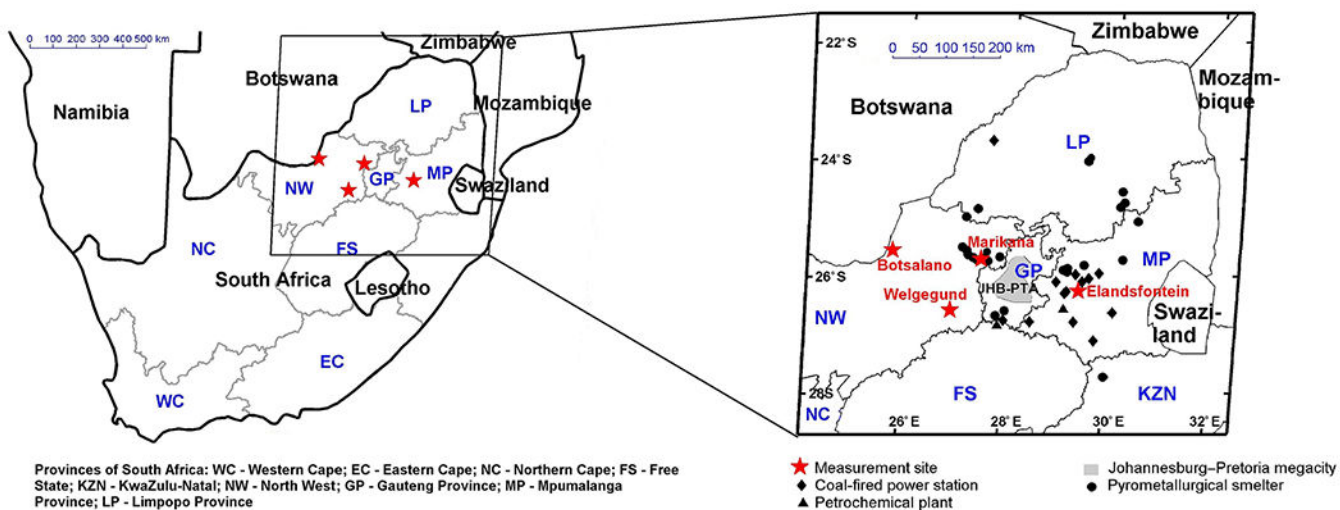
0 100 200 300 400 500 km

Zimbabwe
Botswana
Namibia
LP
Mozambique
NW
GP
MP
Swaziland
NC
FS
South Africa
Lesotho
EC
WC

22° S
0 50 100 150 200 km
Zimbabwe
Mozambique
Botswana
LP
24° S
Marikana
Botsalano
MP
26° S
GP
JHB-PTA
Elandsfontein
Welgegund
Swaziland
NW
FS
KZN
28S
NC
26° E
28° E
30° E
32° E

Provinces of South Africa: WC - Western Cape; EC - Eastern Cape; NC - Northern Cape; FS - Free State; KZN - KwaZulu-Natal; NW - North West; GP - Gauteng Province; MP - Mpumalanga Province; LP - Limpopo Province

Measurement site
Coal-fired power station
Petrochemical plant
Johannesburg–Pretoria megacity
Pyrometallurgical smelter